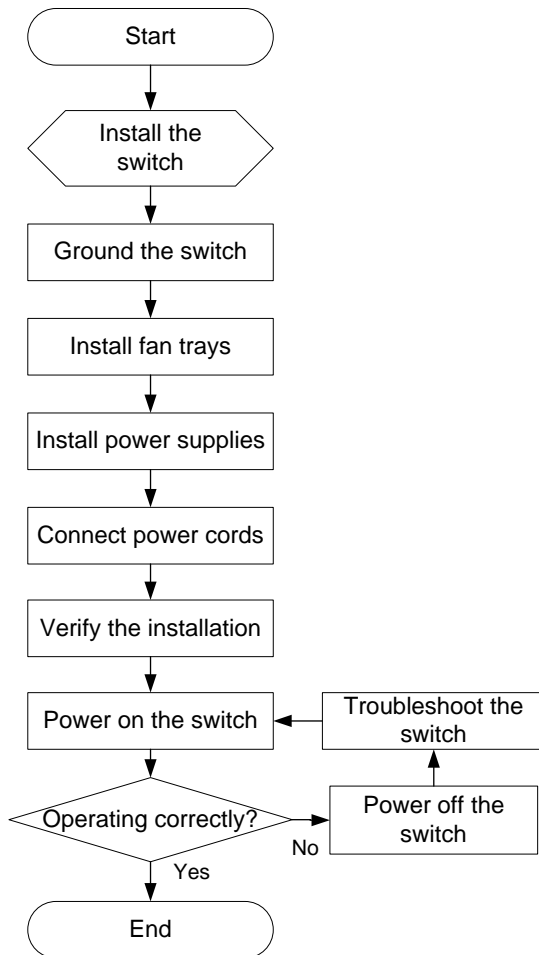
Start

Install the switch

Ground the switch

Install fan trays

Install power supplies

Connect power cords

Verify the installation

Power on the switch

Troubleshoot the switch

Operating correctly?

No

Power off the switch

Yes

End